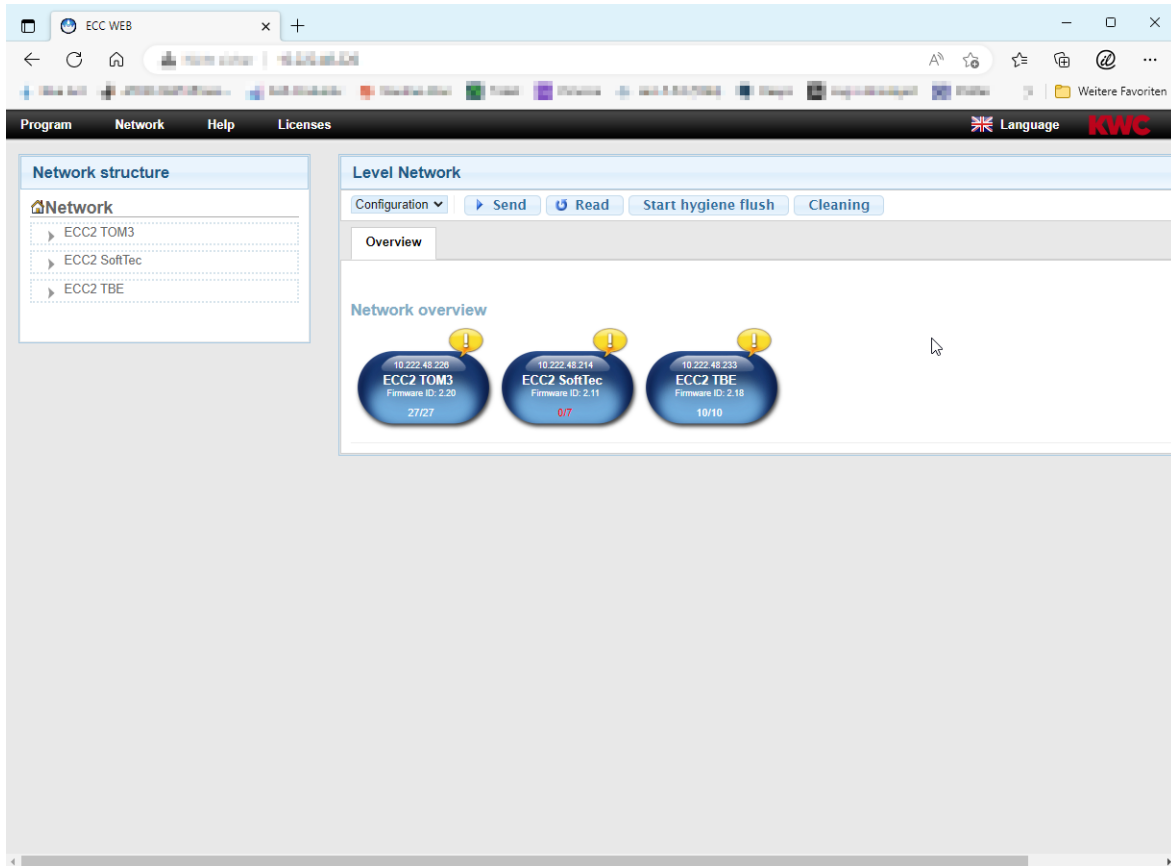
ECC WEB

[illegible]

Weitere Favoriten

Program Network Help Licenses

Language KWC

Network structure

Network
ECC2 TOM3
ECC2 SoftTec
ECC2 TBE

Level Network

Configuration
Send
Read
Start hygiene flush
Cleaning

Overview

Network overview

10.222.48.226
ECC2 TOM3
Firmware ID: 2.20
27/27

10.222.48.214
ECC2 SoftTec
Firmware ID: 2.11
0/7

10.222.48.233
ECC2 TBE
Firmware ID: 2.18
10/10